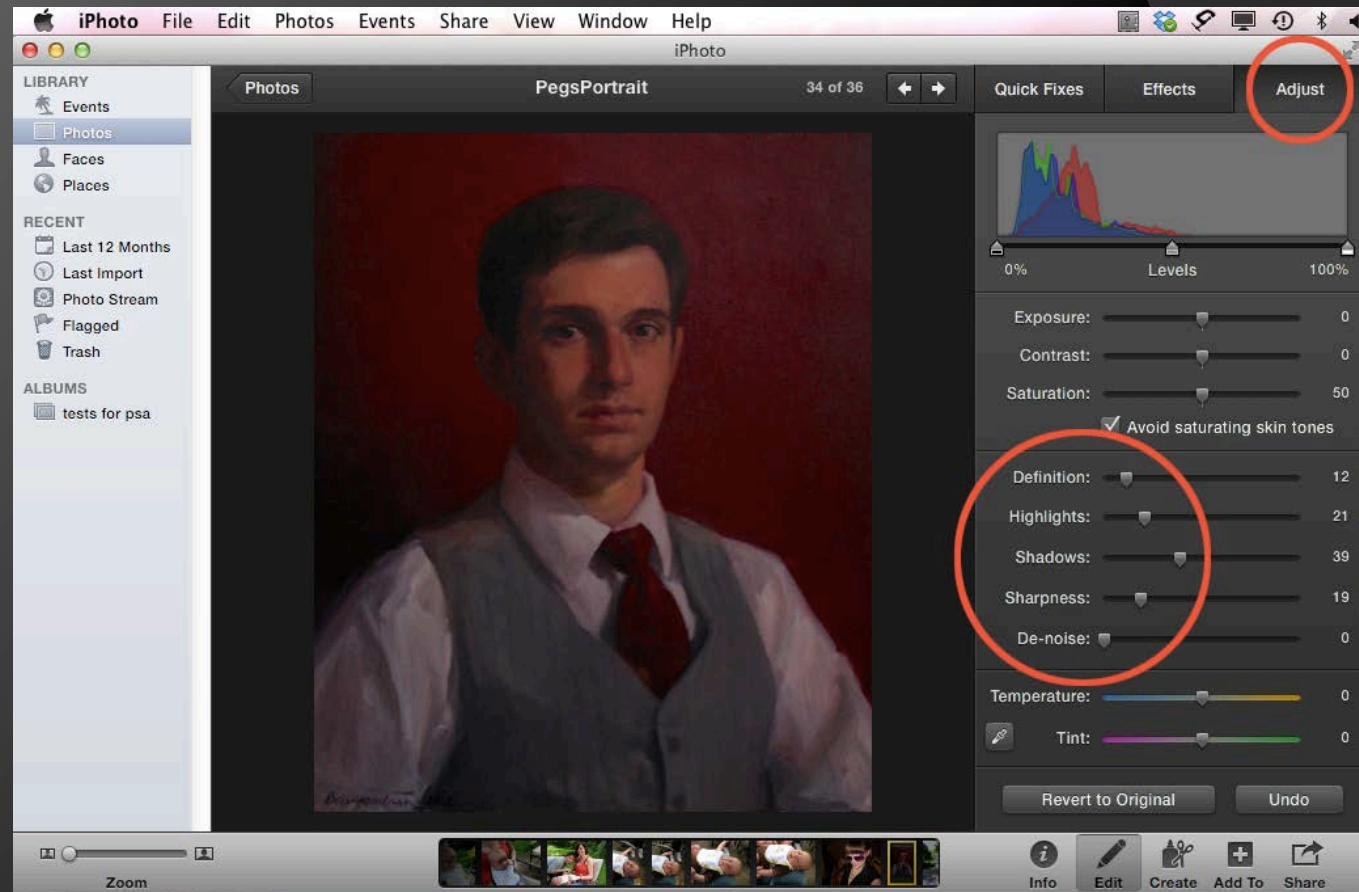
iPhoto File Edit Photos Events Share View Window Help

iPhoto

LIBRARY
Events
Photos
Faces
Places

RECENT
Last 12 Months
Last Import
Photo Stream
Flagged
Trash

ALBUMS
tests for psa

Photos
PegsPortrait
34 of 36

Quick Fixes
Effects
Adjust

0%
Levels
100%

Exposure: 0
Contrast: 0
Saturation: 50
Avoid saturating skin tones

Definition: 12
Highlights: 21
Shadows: 39
Sharpness: 19
De-noise: 0

Temperature: 0
Tint: 0

Revert to Original
Undo

Zoom

Info
Edit
Create
Add To
Share